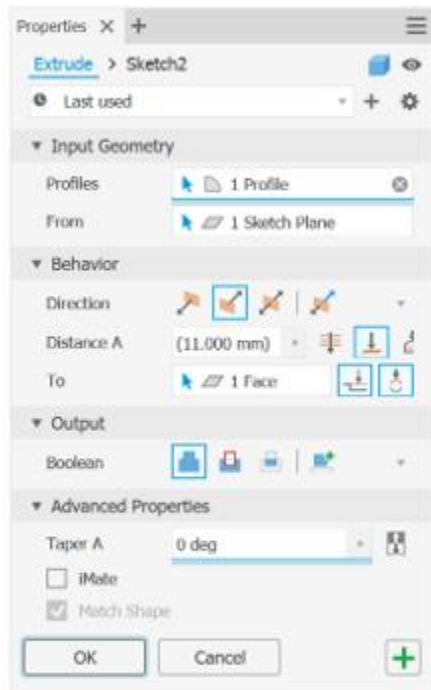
Properties × +

Extrude > Sketch2

Last used

▾ Input Geometry

Profiles 1 Profile

From 1 Sketch Plane

▾ Behavior

Direction

Distance A (11.000 mm)

To 1 Face

▾ Output

Boolean

▾ Advanced Properties

Taper A 0 deg

iMate

Match Shape

OK Cancel